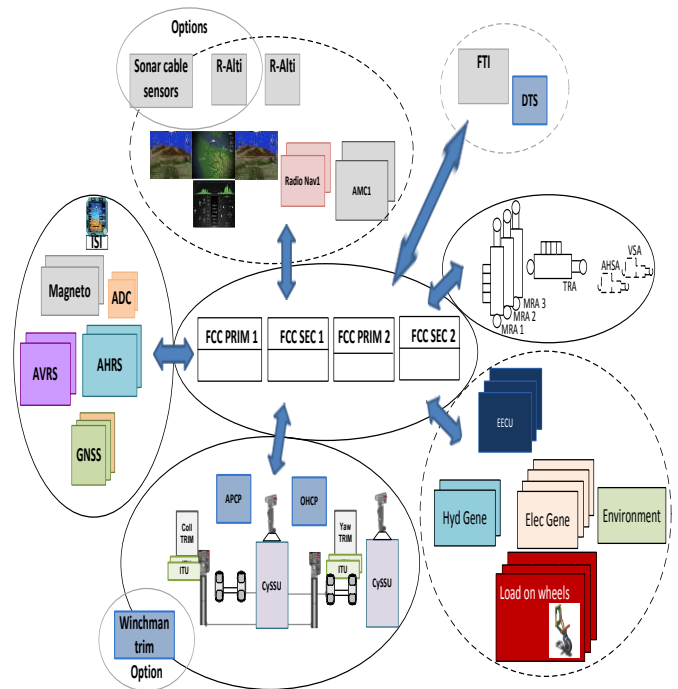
Options

Sonar cable sensors

R-Alti

R-Alti

Radio Nav1

AMC1

FTI

DTS

ISI

Magneto

ADC

AVRS

AHRS

GNSS

MRA 3

MRA 2

MRA 1

TRA

AHSA

VSA

FCC PRIM 1

FCC SEC 1

FCC PRIM 2

FCC SEC 2

EECU

Hyd Gene

Elec Gene

Environment

Load on wheels

APCP

OHCP

Coll TRIM

ITU

CySSU

Yaw TRIM

ITU

CySSU

Winchman trim

Option